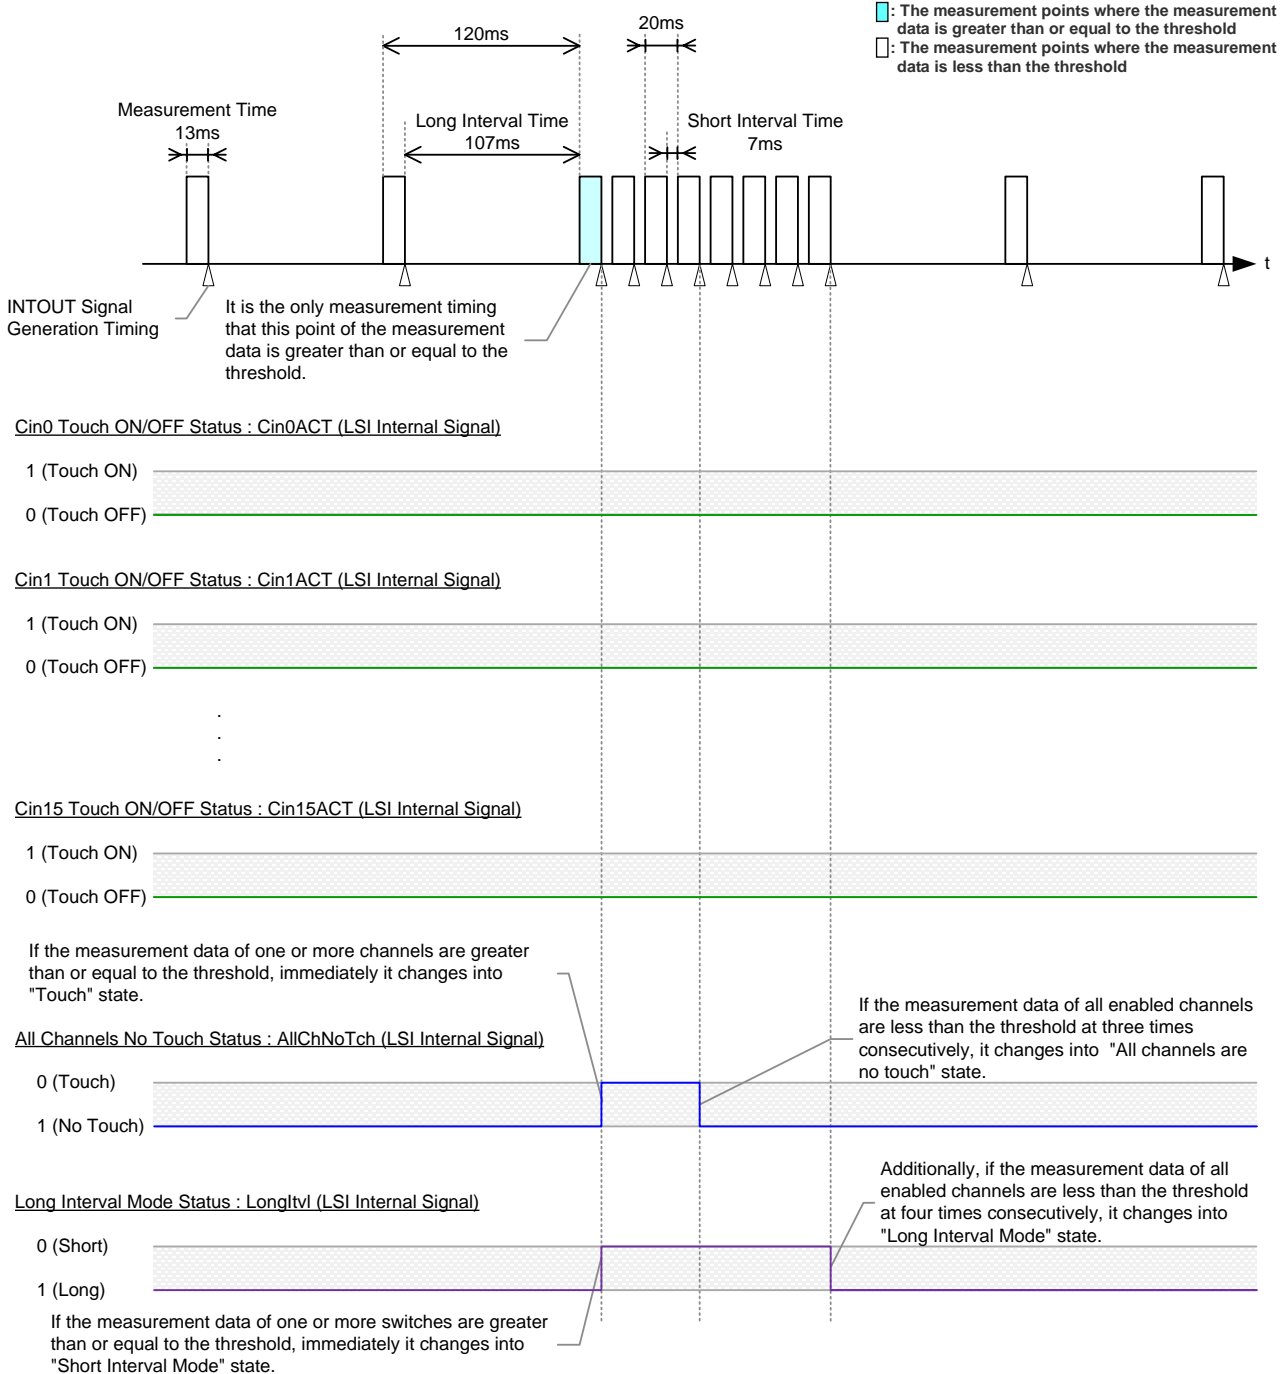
: The measurement points where the measurement data is greater than or equal to the threshold
: The measurement points where the measurement data is less than the threshold

120ms

20ms

Measurement Time
13ms

Long Interval Time
107ms

Short Interval Time
7ms

t

INTOUT Signal Generation Timing

It is the only measurement timing that this point of the measurement data is greater than or equal to the threshold.

Cin0 Touch ON/OFF Status : Cin0ACT (LSI Internal Signal)

1 (Touch ON)

0 (Touch OFF)

Cin1 Touch ON/OFF Status : Cin1ACT (LSI Internal Signal)

1 (Touch ON)

0 (Touch OFF)

.
.
.

Cin15 Touch ON/OFF Status : Cin15ACT (LSI Internal Signal)

1 (Touch ON)

0 (Touch OFF)

If the measurement data of one or more channels are greater than or equal to the threshold, immediately it changes into "Touch" state.

If the measurement data of all enabled channels are less than the threshold at three times consecutively, it changes into "All channels are no touch" state.

All Channels No Touch Status : AllChNoTch (LSI Internal Signal)

0 (Touch)

1 (No Touch)

Additionally, if the measurement data of all enabled channels are less than the threshold at four times consecutively, it changes into "Long Interval Mode" state.

Long Interval Mode Status : LongItvl (LSI Internal Signal)

0 (Short)

1 (Long)

If the measurement data of one or more switches are greater than or equal to the threshold, immediately it changes into "Short Interval Mode" state.